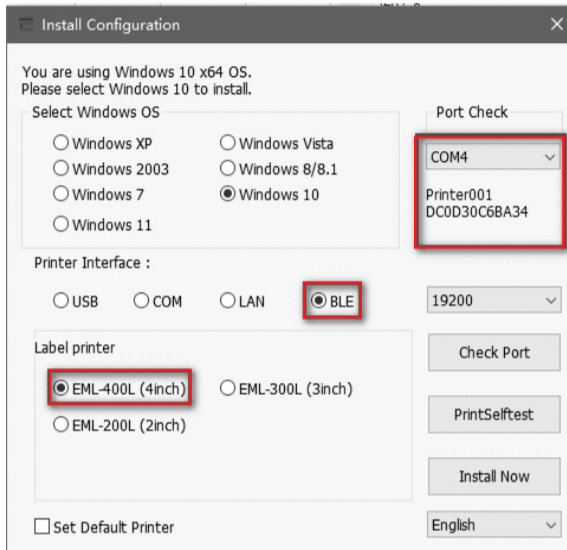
Install Configuration

You are using Windows 10 x64 OS.
Please select Windows 10 to install.

Select Windows OS

Windows XP
Windows Vista
Windows 2003
Windows 8/8.1
Windows 7
Windows 10
Windows 11

Port Check

COM4

Printer001
DC0D30C6BA34

Printer Interface :

USB
COM
LAN
BLE

19200

Label printer

Check Port

EML-400L (4inch)
EML-300L (3inch)
EML-200L (2inch)

PrintSelftest

Install Now

Set Default Printer

English